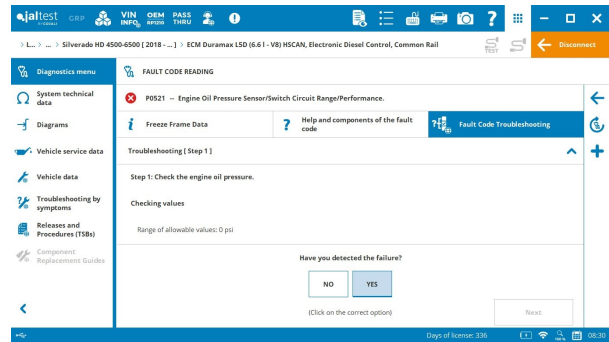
jaltest GRP VIN INFO OEM INFO PASS THRU

> L... > ... > Silverado HD 4500-6500 [ 2018 - ... ] > ECM Duramax L5D (6.6 l - V8) HSCAN, Electronic Diesel Control, Common Rail

TEST

Disconnect

Diagnostics menu

System technical data

Diagrams

Vehicle service data

Vehicle data

Troubleshooting by symptoms

Releases and Procedures (TSBs)

Component Replacement Guides

FAULT CODE READING

P0521 -- Engine Oil Pressure Sensor/Switch Circuit Range/Performance.

Freeze Frame Data

Help and components of the fault code

Fault Code Troubleshooting

Troubleshooting [ Step 1 ]

Step 1: Check the engine oil pressure.

Checking values

Range of allowable values: 0 psi

Have you detected the failure?

NO

YES

(Click on the correct option)

Next

Days of license: 336

08:30